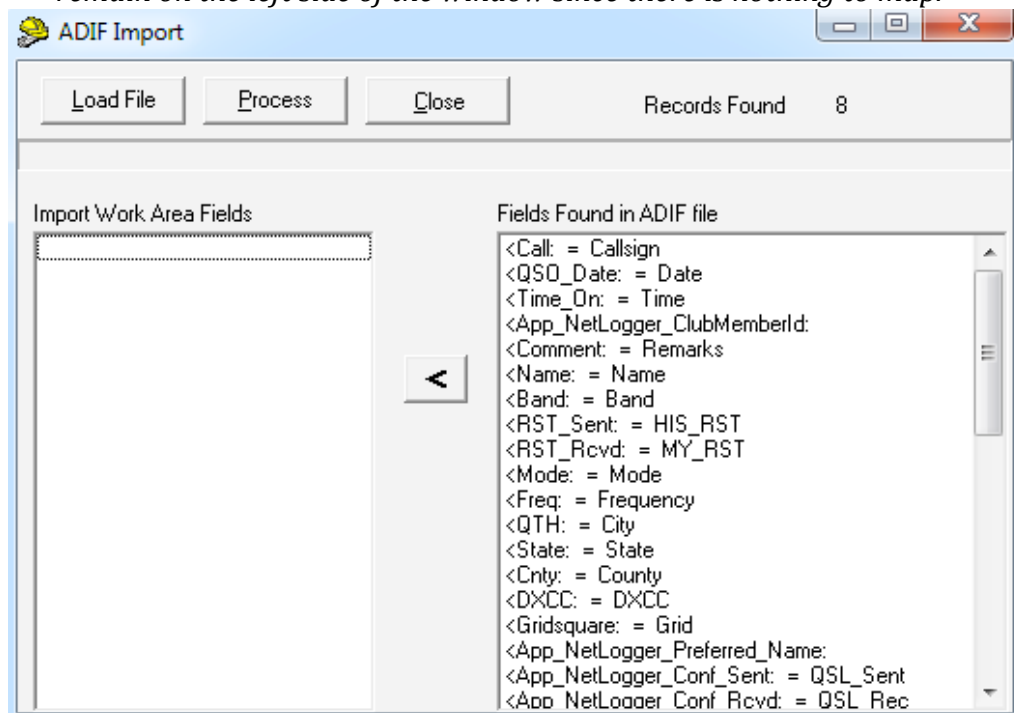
remain on the left side of the window. Since there is nothing to map.

ADIF Import

Load File | Process | Close | Records Found 8

Import Work Area Fields

Fields Found in ADIF file

<Call: = Callsign
<QSO_Date: = Date
<Time_On: = Time
<App_NetLogger_ClubMemberId:
<Comment: = Remarks
<Name: = Name
<Band: = Band
<RST_Sent: = HIS_RST
<RST_Rcvd: = MY_RST
<Mode: = Mode
<Freq: = Frequency
<QTH: = City
<State: = State
<Cnty: = County
<DXCC: = DXCC
<Gridsquare: = Grid
<App_NetLogger_Preferred_Name:
<App_NetLogger_Conf_Sent: = QSL_Sent
<App_NetLogger_Conf_Rcvd: = QSL_Rec

<